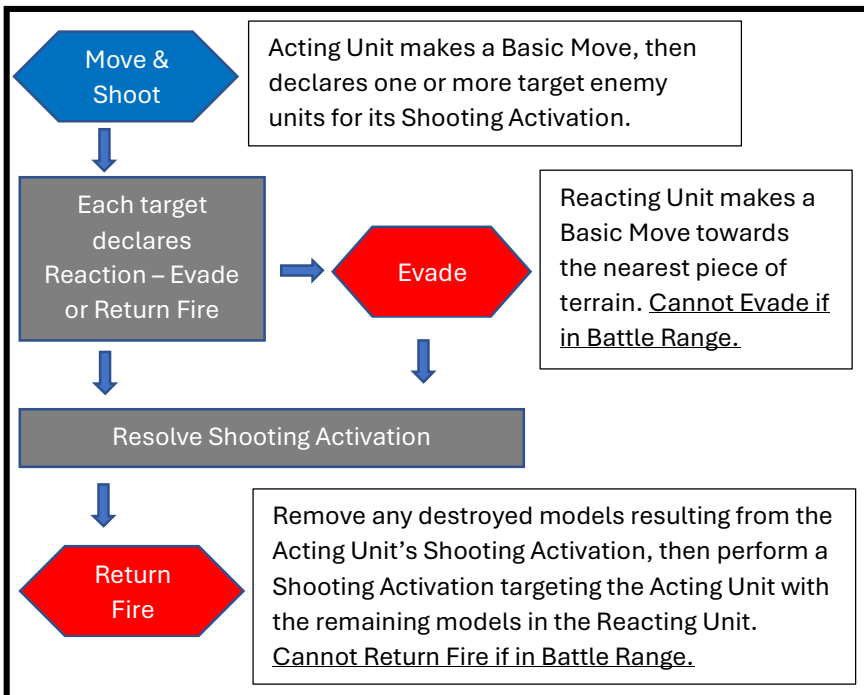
Move & Shoot

Acting Unit makes a Basic Move, then declares one or more target enemy units for its Shooting Activation.

Each target declares Reaction – Evade or Return Fire

Evade

Reacting Unit makes a Basic Move towards the nearest piece of terrain. Cannot Evade if in Battle Range.

Resolve Shooting Activation

Return Fire

Remove any destroyed models resulting from the Acting Unit's Shooting Activation, then perform a Shooting Activation targeting the Acting Unit with the remaining models in the Reacting Unit. Cannot Return Fire if in Battle Range.